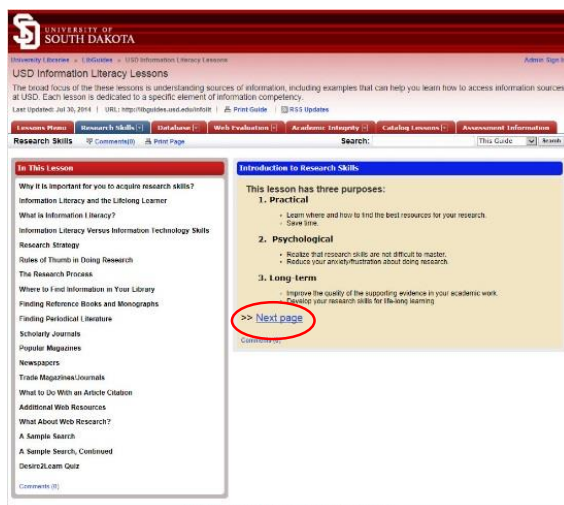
UNIVERSITY OF SOUTH DAKOTA

University Libraries » LibGuides » USD Information Literacy Lessons

Admin Sign In

USD Information Literacy Lessons

The broad focus of the these lessons is understanding sources of information, including examples that can help you learn how to access information sources at USD. Each lesson is dedicated to a specific element of information competency.

Last Updated: Jul 30, 2014 | URL: http://libguides.usd.edu/infolit | Print Guide | RSS Updates

Lessons Menu | Research Skills | Database | Web Evaluation | Academic Integrity | Catalog Lessons | Assessment Information

Research Skills | Comments(0) | Print Page | Search: | This Guide | Search

In This Lesson

Why it is important for you to acquire research skills?
Information Literacy and the Lifelong Learner
What is Information Literacy?
Information Literacy Versus Information Technology Skills
Research Strategy
Rules of Thumb in Doing Research
The Research Process
Where to Find Information in Your Library
Finding Reference Books and Monographs
Finding Periodical Literature
Scholarly Journals
Popular Magazines
Newspapers
Trade Magazines/Journals
What to Do With an Article Citation
Additional Web Resources
What About Web Research?
A Sample Search
A Sample Search, Continued
Desire2Learn Quiz

Comments (0)

Introduction to Research Skills

This lesson has three purposes:

1. Practical
• Learn where and how to find the best resources for your research.
• Save time.

2. Psychological
• Realize that research skills are not difficult to master.
• Reduce your anxiety/frustration about doing research.

3. Long-term
• Improve the quality of the supporting evidence in your academic work.
• Develop your research skills for life-long learning.

>> Next page

Comments (0)